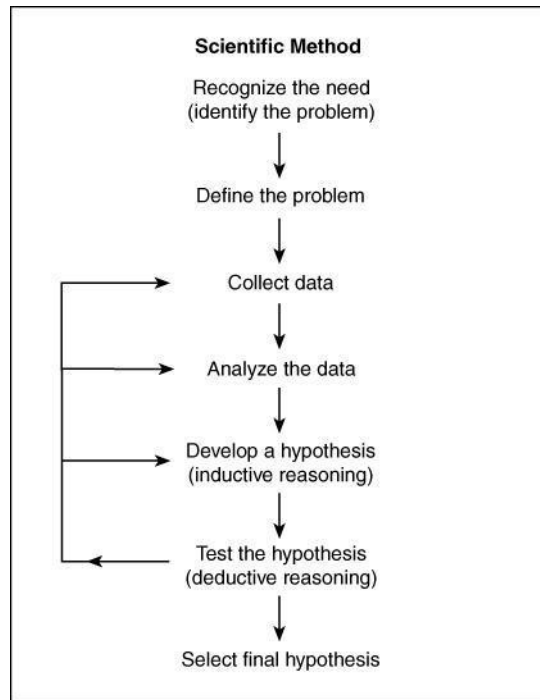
Scientific Method

Recognize the need (identify the problem)

Define the problem

Collect data

Analyze the data

Develop a hypothesis (inductive reasoning)

Test the hypothesis (deductive reasoning)

Select final hypothesis